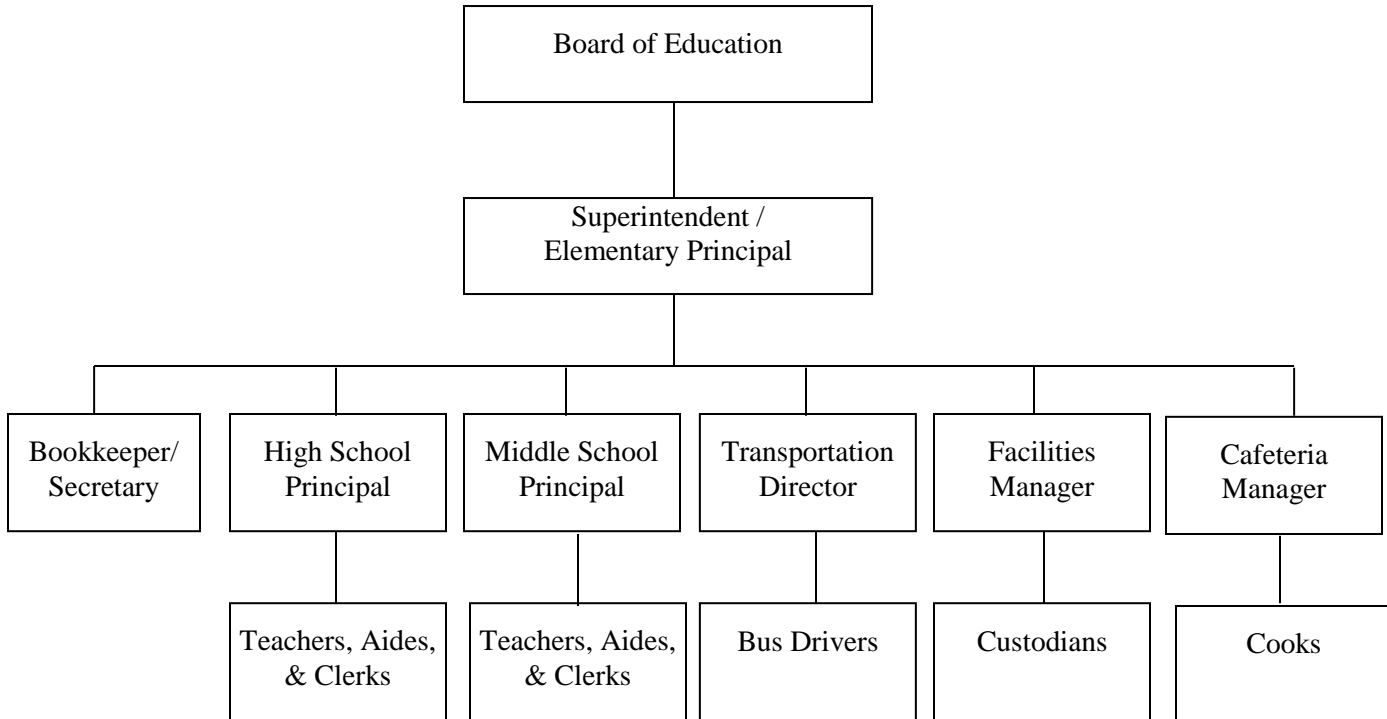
Board of Education

Superintendent / Elementary Principal

Bookkeeper/ Secretary

High School Principal

Middle School Principal

Transportation Director

Facilities Manager

Cafeteria Manager

Teachers, Aides, & Clerks

Teachers, Aides, & Clerks

Bus Drivers

Custodians

Cooks